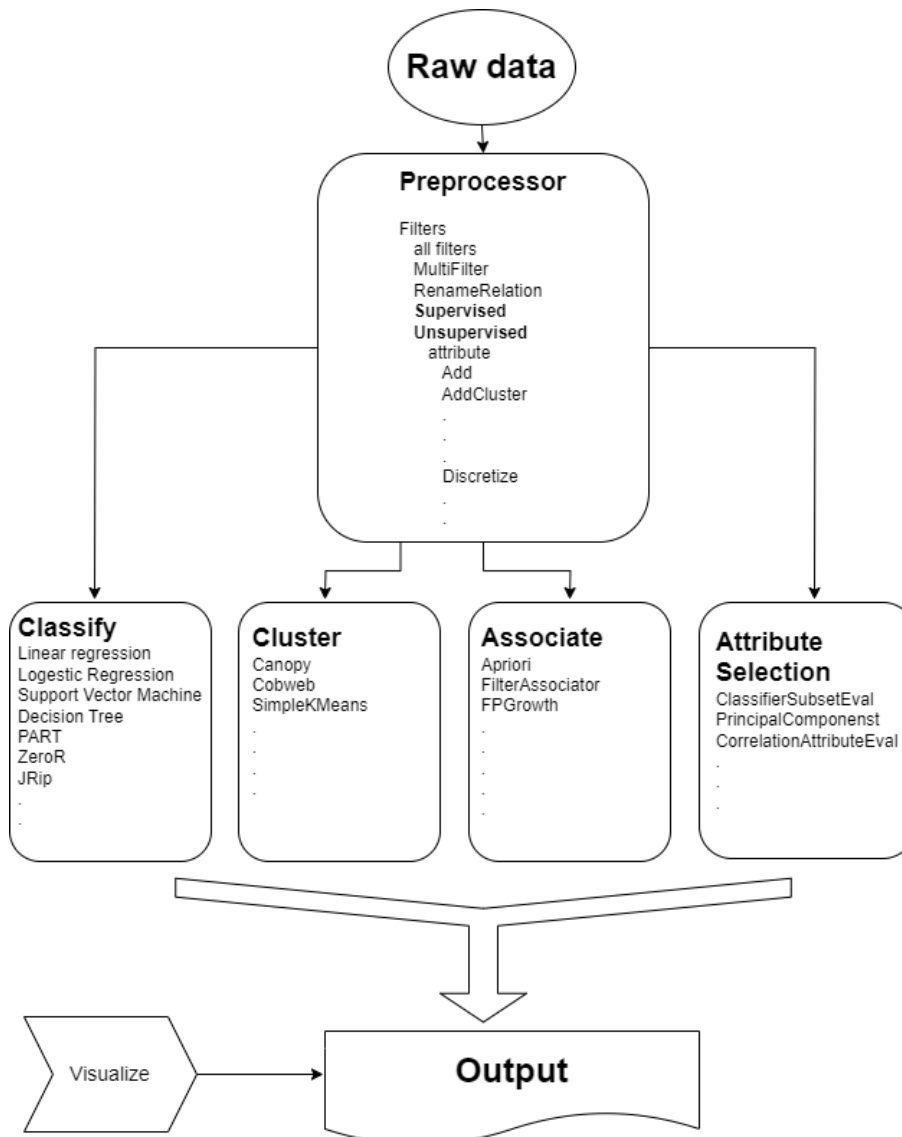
Raw data

Preprocessor

Filters
all filters
MultiFilter
RenameRelation
Supervised
Unsupervised
attribute
Add
AddCluster
.
.
.
Discretize
.
.

Classify
Linear regression
Logestic Regression
Support Vector Machine
Decision Tree
PART
ZeroR
JRip
.
.

Cluster
Canopy
Cobweb
SimpleKMeans
.
.
.
.

Associate
Apriori
FilterAssociator
FPGrowth
.
.
.
.
.
.

Attribute Selection
ClassifierSubsetEval
PrincipalComponenst
CorrelationAttributeEval
.
.
.

Visualize

Output